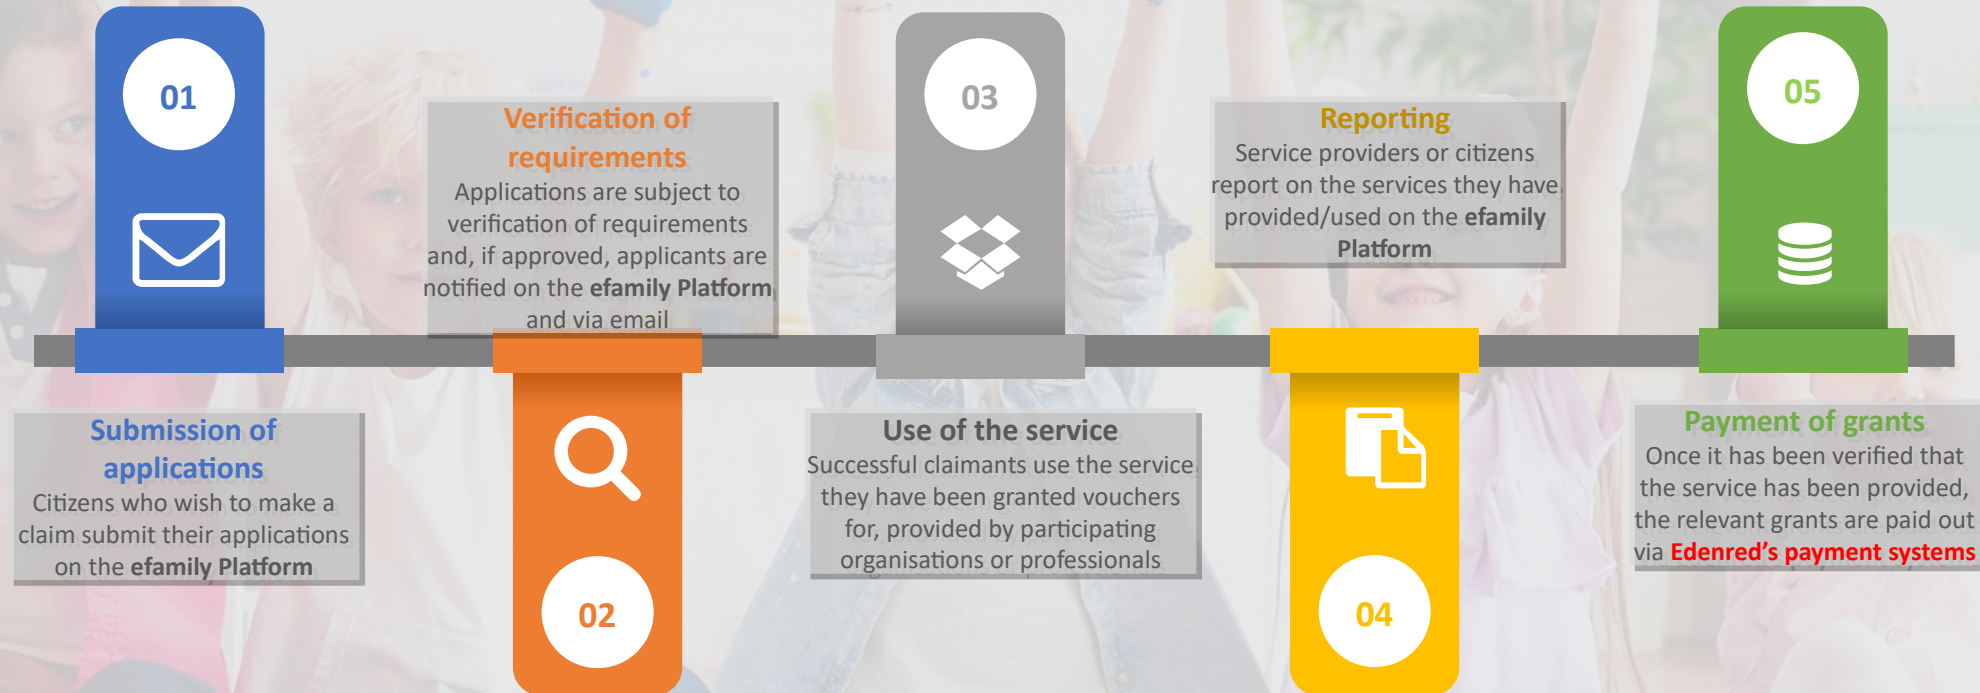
01

Submission of applications
Citizens who wish to make a claim submit their applications on the efamily Platform

02

Verification of requirements
Applications are subject to verification of requirements and, if approved, applicants are notified on the efamily Platform and via email

03

Use of the service
Successful claimants use the service they have been granted vouchers for, provided by participating organisations or professionals

04

Reporting
Service providers or citizens report on the services they have provided/used on the efamily Platform

05

Payment of grants
Once it has been verified that the service has been provided, the relevant grants are paid out via Edenred's payment systems